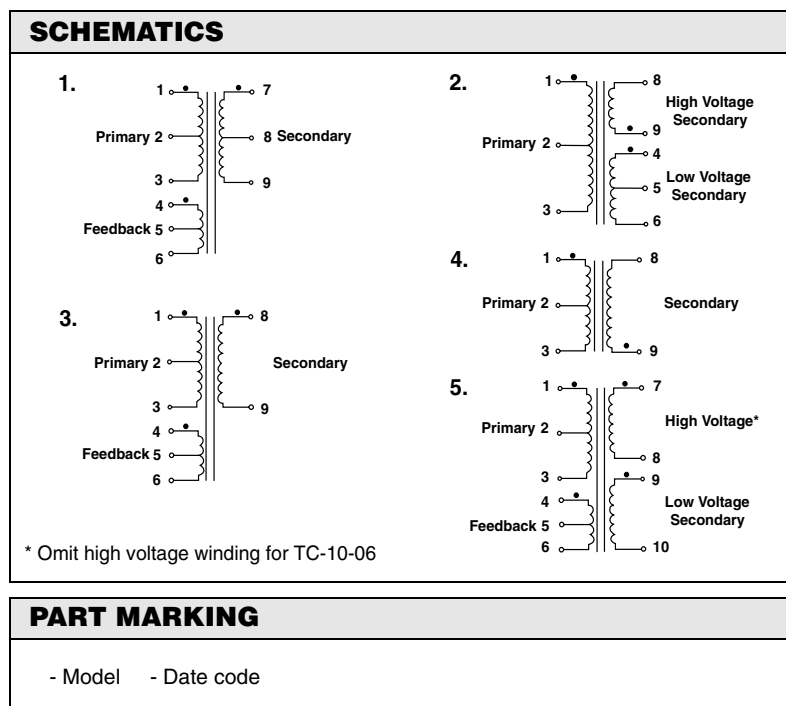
SCHEMATICS

1.

1
Primary 2
3
4
Feedback 5
6
7
8 Secondary
9

3.

1
Primary 2
3
4
Feedback 5
6
8
Secondary
9

2.

1
Primary 2
3
8
High Voltage Secondary
9
4
Low Voltage Secondary
5
6

4.

1
Primary 2
3
8
Secondary
9

5.

1
Primary 2
3
4
Feedback 5
6
7
High Voltage*
8
9
Low Voltage Secondary
10

* Omit high voltage winding for TC-10-06

PART MARKING

- Model - Date code